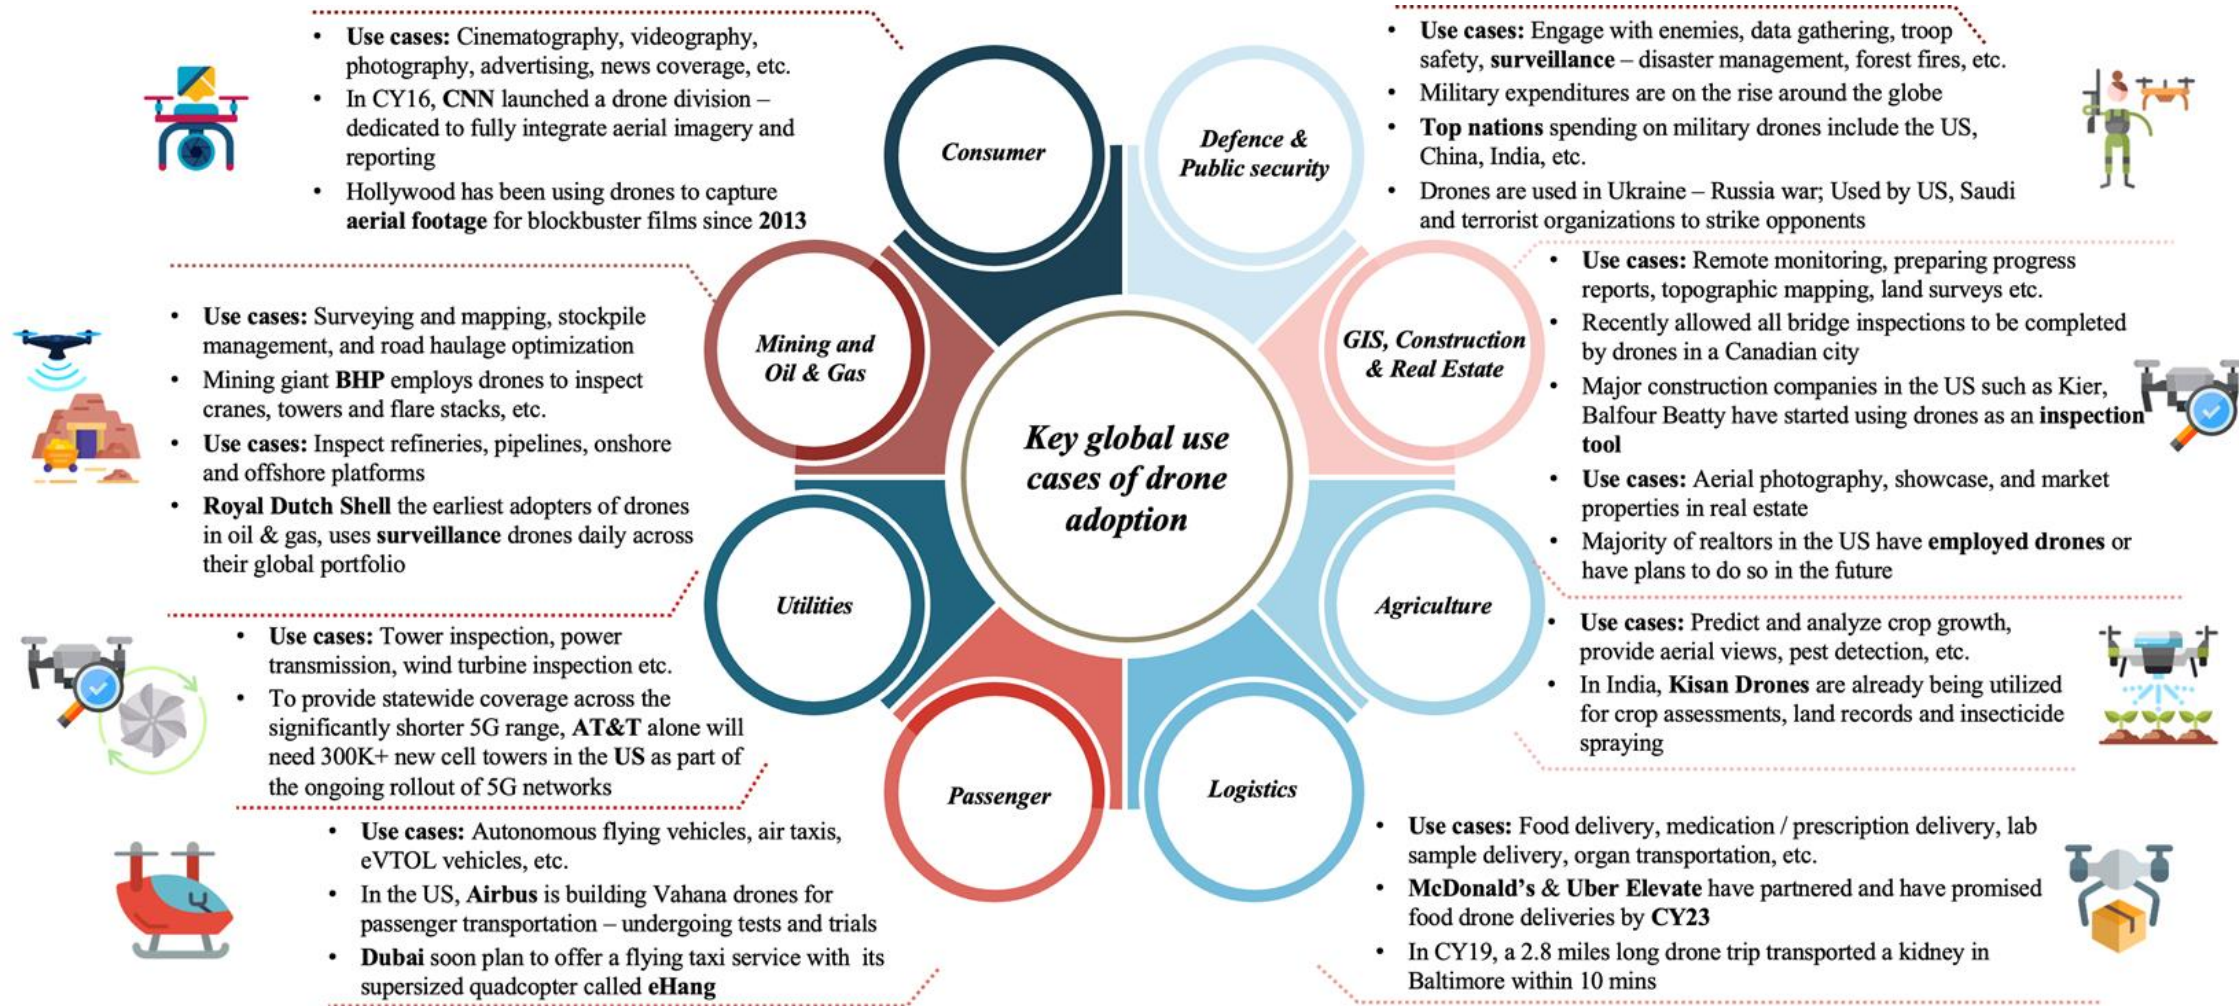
• Use cases: Cinematography, videography, photography, advertising, news coverage, etc.
• In CY16, CNN launched a drone division – dedicated to fully integrate aerial imagery and reporting
• Hollywood has been using drones to capture aerial footage for blockbuster films since 2013

• Use cases: Engage with enemies, data gathering, troop safety, surveillance – disaster management, forest fires, etc.
• Military expenditures are on the rise around the globe
• Top nations spending on military drones include the US, China, India, etc.
• Drones are used in Ukraine – Russia war; Used by US, Saudi and terrorist organizations to strike opponents

Consumer

Defence & Public security

• Use cases: Surveying and mapping, stockpile management, and road haulage optimization
• Mining giant BHP employs drones to inspect cranes, towers and flare stacks, etc.
• Use cases: Inspect refineries, pipelines, onshore and offshore platforms
• Royal Dutch Shell the earliest adopters of drones in oil & gas, uses surveillance drones daily across their global portfolio

Mining and Oil & Gas

Key global use cases of drone adoption

GIS, Construction & Real Estate

• Use cases: Remote monitoring, preparing progress reports, topographic mapping, land surveys etc.
• Recently allowed all bridge inspections to be completed by drones in a Canadian city
• Major construction companies in the US such as Kier, Balfour Beatty have started using drones as an inspection tool
• Use cases: Aerial photography, showcase, and market properties in real estate
• Majority of realtors in the US have employed drones or have plans to do so in the future

Utilities

Agriculture

• Use cases: Tower inspection, power transmission, wind turbine inspection etc.
• To provide statewide coverage across the significantly shorter 5G range, AT&T alone will need 300K+ new cell towers in the US as part of the ongoing rollout of 5G networks

• Use cases: Predict and analyze crop growth, provide aerial views, pest detection, etc.
• In India, Kisan Drones are already being utilized for crop assessments, land records and insecticide spraying

Passenger

Logistics

• Use cases: Autonomous flying vehicles, air taxis, eVTOL vehicles, etc.
• In the US, Airbus is building Vahana drones for passenger transportation – undergoing tests and trials
• Dubai soon plan to offer a flying taxi service with its supersized quadcopter called eHang

• Use cases: Food delivery, medication / prescription delivery, lab sample delivery, organ transportation, etc.
• McDonald's & Uber Elevate have partnered and have promised food drone deliveries by CY23
• In CY19, a 2.8 miles long drone trip transported a kidney in Baltimore within 10 mins